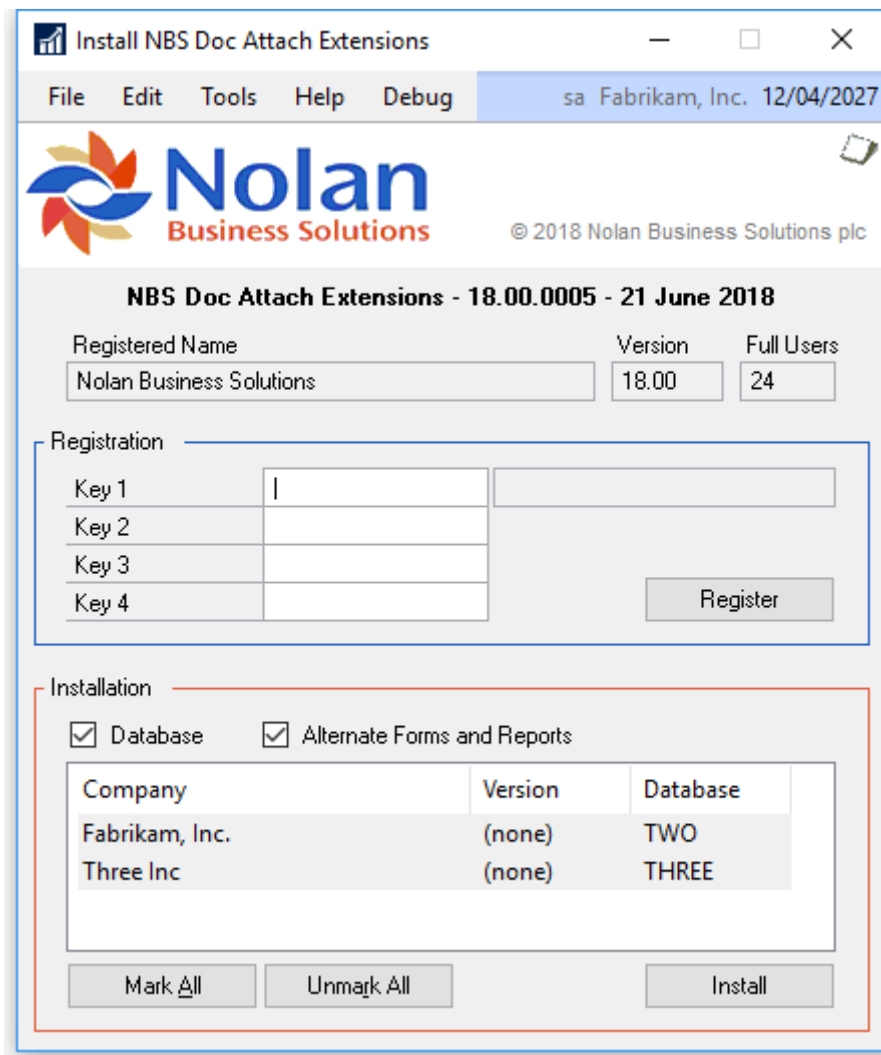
Install NBS Doc Attach Extensions

File Edit Tools Help Debug sa Fabrikam, Inc. 12/04/2027

Nolan Business Solutions

© 2018 Nolan Business Solutions plc

NBS Doc Attach Extensions - 18.00.0005 - 21 June 2018

Registered Name
Nolan Business Solutions

Version
18.00

Full Users
24

Registration

Key 1
Key 2
Key 3
Key 4

Register

Installation

Database

Alternate Forms and Reports

| Company | Version | Database |
|---|---|---|
| Fabrikam, Inc. | (none) | TWO |
| Three Inc | (none) | THREE |

Mark All Unmark All Install